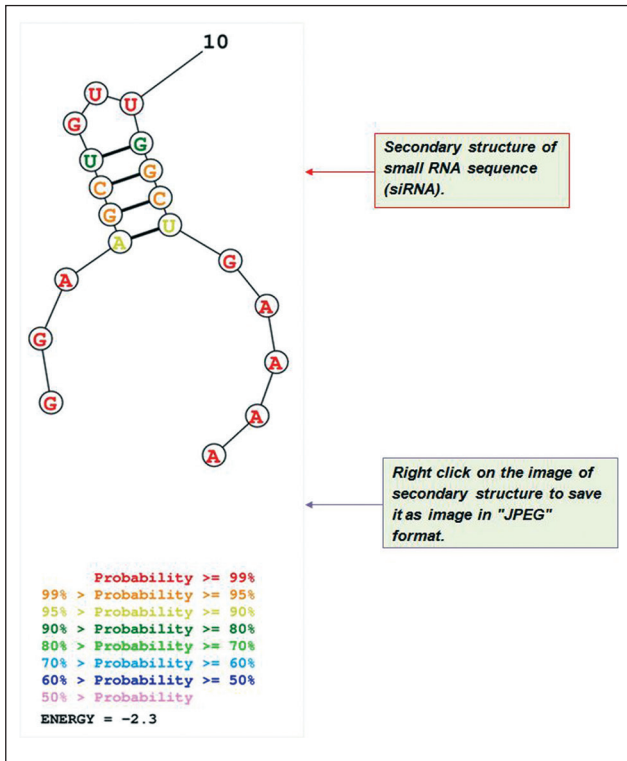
10

U U G G U G C C G C A U A G G G A A A A

Secondary structure of small RNA sequence (siRNA).

Right click on the image of secondary structure to save it as image in "JPEG" format.

Probability >= 99%
99% > Probability >= 95%
95% > Probability >= 90%
90% > Probability >= 80%
80% > Probability >= 70%
70% > Probability >= 60%
60% > Probability >= 50%
50% > Probability
ENERGY = -2.3